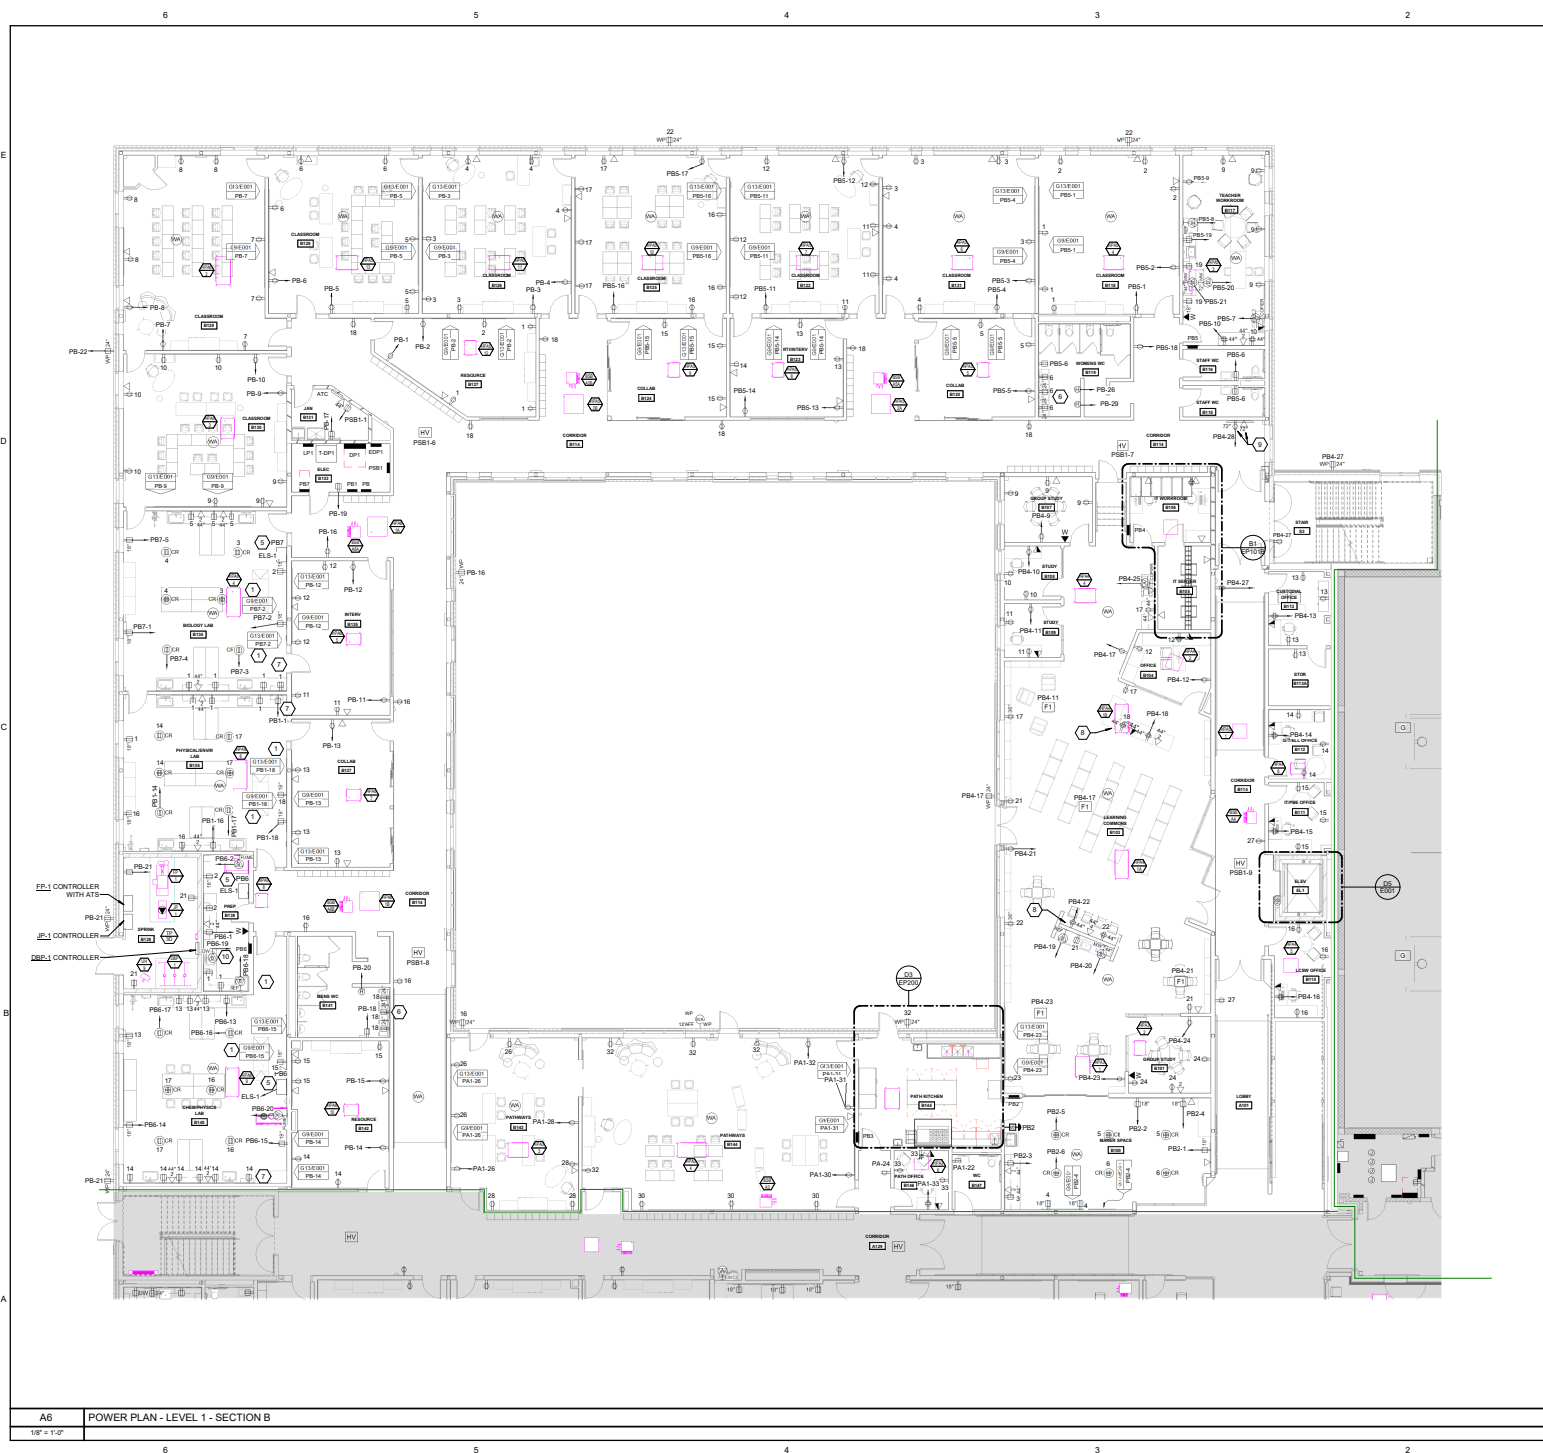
6 5 4 3 2

E

D

C

B

A

CLASSROOM B129
CLASSROOM B128
CLASSROOM B126
CLASSROOM B123
CLASSROOM B122
CLASSROOM B121
CLASSROOM B118
TEACHER WORKROOM B117
RESOURCE B127
COLLAB B124
RTI/INTERV B125
COLLAB B120
WOMENS WC B119
STAFF WC B116
STAFF WC B115
CLASSROOM B130
JAN B131
ELEC B132
ATC
CORRIDOR B114
CORRIDOR B110
GROUP STUDY B107
IT WORKROOM B106
IT SERVER B105
STUDY B104
STUDY B109
OFFICE B104
STAIR S3
CUSTODIAL OFFICE B113
STOR B113A
SITE/BELL OFFICE B112
CORRIDOR B114
IT/PBIS OFFICE B111
ELEV EL1
LCSW OFFICE B110
LEARNING COMMONS B103
BIOLOGY LAB B134
INTERV B136
PHYSICAL/ENVIR LAB B135
COLLAB B137
PREP B138
SPRINK B139
CORRIDOR B114
MENS WC B141
CHEM/PHYSICS LAB B140
RESOURCE B142
PATHWAYS B145
PATHWAYS B144
PATH KITCHEN B143
PATH OFFICE B146
WC B147
GROUP STUDY B101
MAKER SPACE B100
LOBBY A101
CORRIDOR A120

FP-1 CONTROLLER WITH ATS
JP-1 CONTROLLER
DBP-1 CONTROLLER

B1 EP101B
D3 EP200
D5 E001

A6 POWER PLAN - LEVEL 1 - SECTION B
1/8" = 1'-0"

6 5 4 3 2